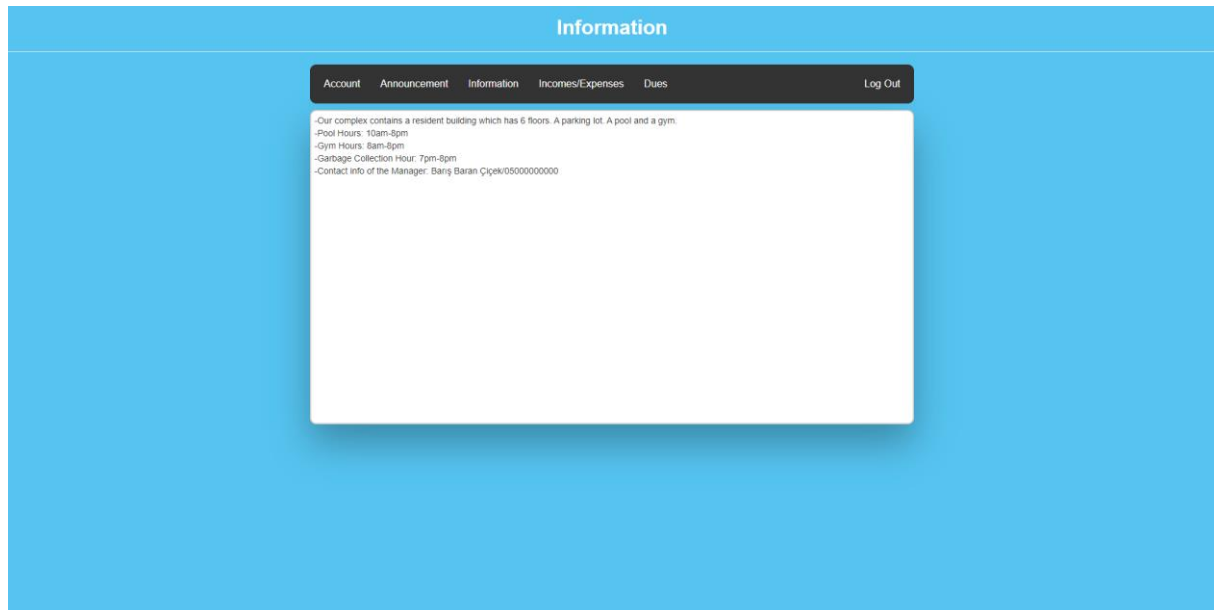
Information

Account Announcement Information Incomes/Expenses Dues Log Out

-Our complex contains a resident building which has 6 floors. A parking lot. A pool and a gym.
-Pool Hours: 10am-8pm
-Gym Hours: 8am-8pm
-Garbage Collection Hour: 7pm-8pm
-Contact info of the Manager: Barış Baran Çiçek/05000000000